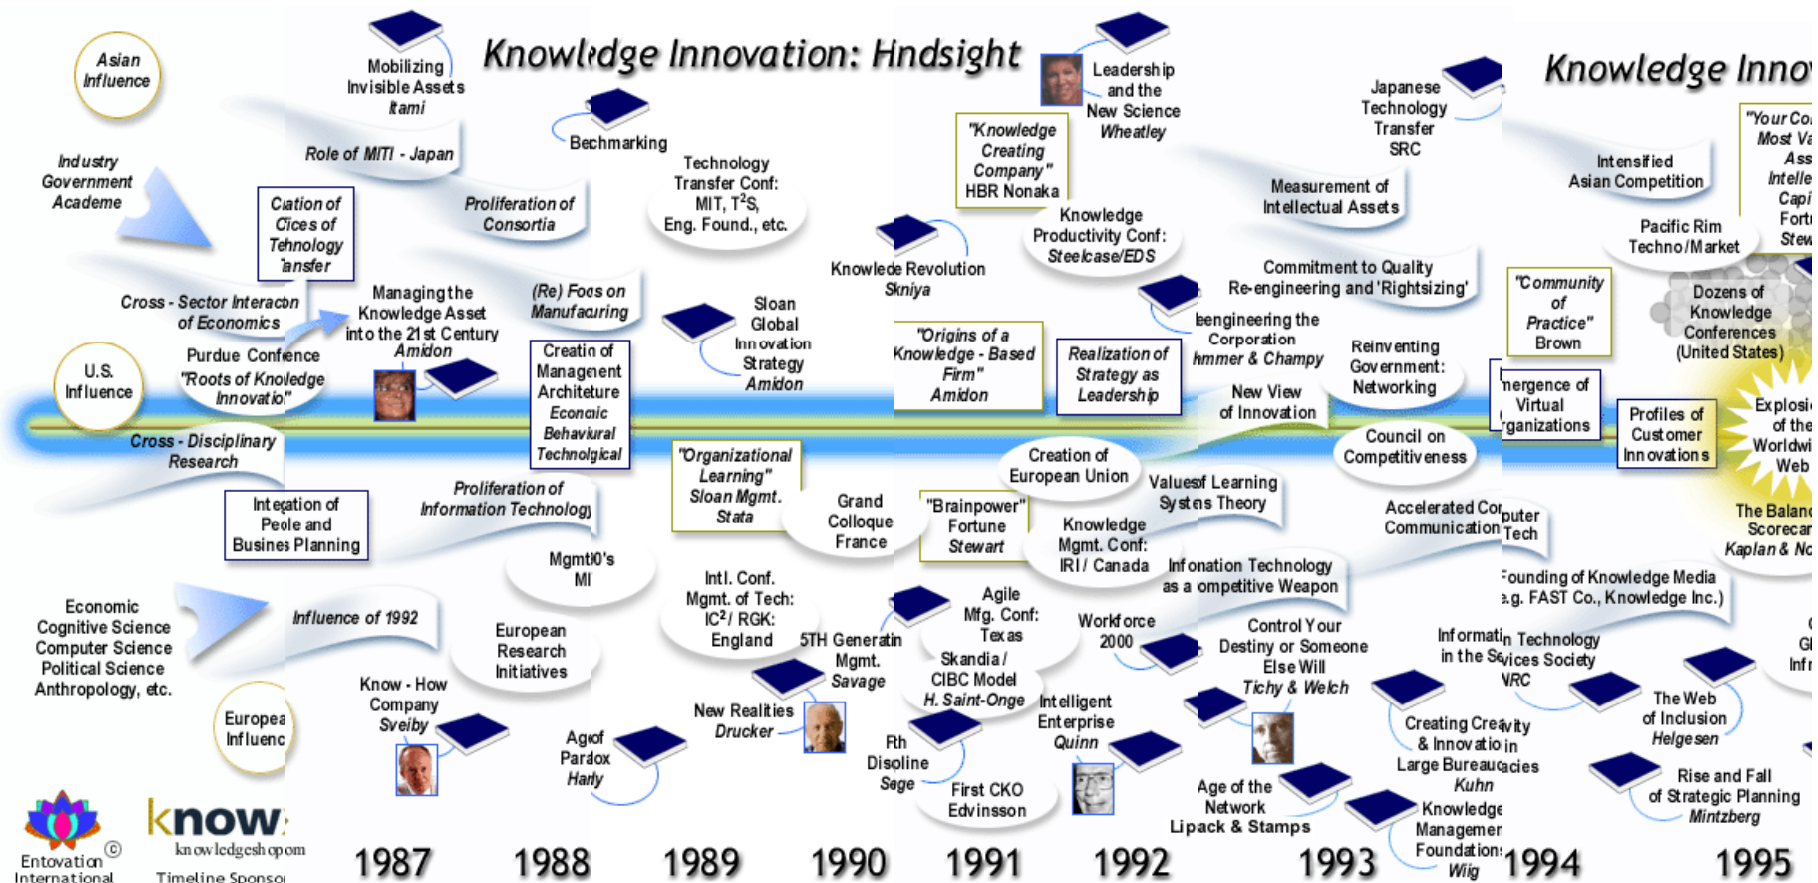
Knowledge Innovation: Hndsight

Knowledge Inno

Asian Influence

Industry Government Academe

U.S. Influence

Economic Cognitive Science Computer Science Political Science Anthropology, etc.

Europea Influenc

Entovation International ©

know knowledgeshopom Timeline Sponso

Mobilizing Invisible Assets Itami

Role of MITI - Japan

Cation of Cices of Tehnology ansfer

Cross - Sector Interacon of Economics

Purdue Confence "Roots of Knoledge Innovatio"

Managing the Knowledge Asset into the 21st Century Amidon

Cross - Disciplinary Research

Integation of Peole and Busines Planning

Influence of 1992

Know - How Company Sveiby

Bechmarking

Proliferation of Consortia

(Re) Foos on Manufacuring

Create of Management Architecture Econoic Behavioral Technolgical

Proliferation of Information Technolog

Mgmt0's MI

European Research Initiatives

Agof Pardox Hanly

Technology Transfer Conf: MIT, $T^2S$, Eng. Found., etc.

Sloan Global Innovation Strategy Amidon

"Organizational Learning" Sloan Mgmt. Stata

Intl. Conf. Mgmt. of Tech: $IC^2$/ RGK: England

New Realities Drucker

Grand Colloque France

5TH Generatin Mgmt. Savage

Knowlede Revolution Skniya

"Origins of a Knowledge - Based Firm" Amidon

"Brainpower" Fortune Stewart

Agile Mfg. Conf: Texas

Skandia / CIBC Model H. Saint-Onge

Fth Disoline Sege

First CKO Edvinsson

"Knowledge Creating Company" HBR Nonaka

Leadership and the New Science Wheatley

Knowledge Productivity Conf: Steelcase/EDS

Realization of Strategy as Leadership

Creation of European Union

Knowledge Mgmt. Conf: IRI / Canada

Workforce 2000

Intelligent Enterprise Quinn

Japanese Technology Transfer SRC

Measurement of Intellectual Assets

Commitment to Quality Re-engineering and 'Rightsizing'

Reengineering the Corporation hmmer & Champy

Reinventing Government: Networking

New View of Innovation

Council on Competitiveness

Valuesf Learning Systms Theory

Infomation Technology as a ompetitive Weapon

Accelerated Communication

Control Your Destiny or Someone Else Will Tichy & Welch

Age of the Network Lipack & Stamps

Informatin Technology in the Sevices Society NRC

Creating Creativity & Innovation in Large Bureaucracies Kuhn

Knowledge Managemer Foundation Wiig

Intensified Asian Competition

Pacific Rim Techno/Market

"Community of Practice" Brown

Dozens of Knowledge Conferences (United States)

mergence of Virtual rganizations

Profiles of Customer Innovations

puter Tech

Founding of Knowledge Media e.g. FAST Co., Knowledge Inc.)

The Web of Inclusion Helgesen

Rise and Fall of Strategic Planning Mintzberg

"Your Co Most Va Ass Intelle Capi Fort Stew

Explosi of the Worldwi Web

The Balanc Scorecar Kaplan & No

Gl Inf

1987 1988 1989 1990 1991 1992 1993 1994 1995